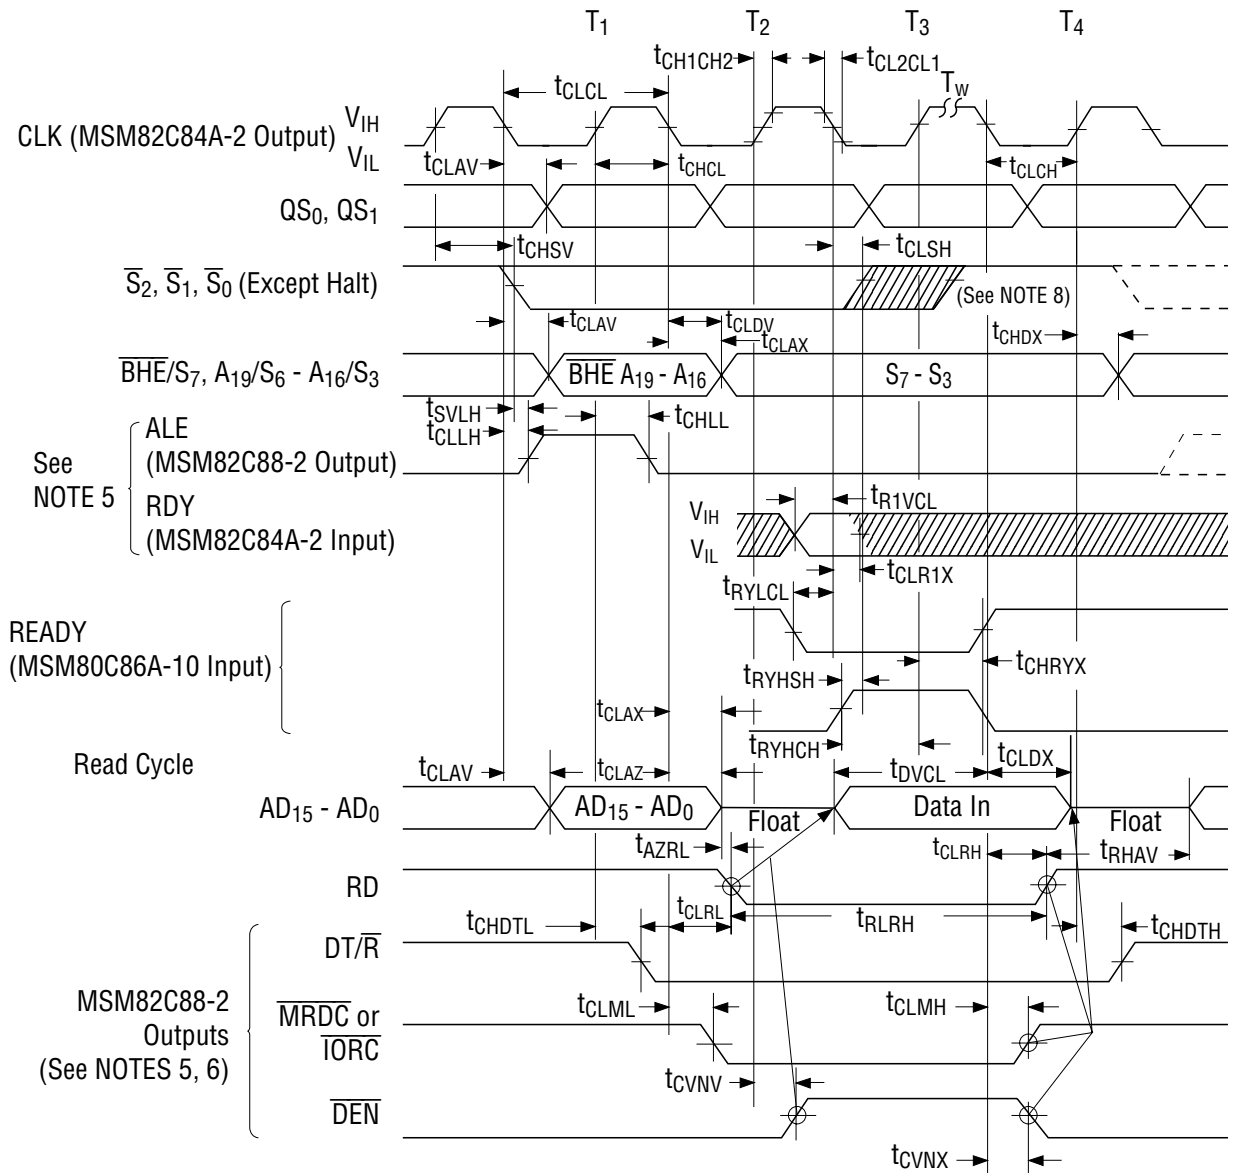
$T_1$ $T_2$ $T_3$ $T_4$

$t_{CH1CH2}$ $t_{CL2CL1}$

$t_{CLCL}$

$T_W$

CLK (MSM82C84A-2 Output) $V_{IH}$ $V_{IL}$

$t_{CLAV}$ $t_{CHCL}$ $t_{CLCH}$

$QS_0$, $QS_1$

$t_{CHSV}$ $t_{CLSH}$

$\overline{S}_2$, $\overline{S}_1$, $\overline{S}_0$ (Except Halt)

(See NOTE 8)

$t_{CLAV}$ $t_{CLDV}$ $t_{CLAX}$ $t_{CHDX}$

$\overline{BHE}/S_7$, $A_{19}/S_6$ - $A_{16}/S_3$

$\overline{BHE}$ $A_{19}$ - $A_{16}$

$S_7$ - $S_3$

$t_{SVLH}$ $t_{CLLH}$ $t_{CHLL}$

See NOTE 5

ALE (MSM82C88-2 Output)

RDY (MSM82C84A-2 Input)

$t_{R1VCL}$

$V_{IH}$ $V_{IL}$

$t_{CLR1X}$

$t_{RYLCL}$

READY (MSM80C86A-10 Input)

$t_{RYHSH}$ $t_{CHRYX}$

$t_{CLAX}$

$t_{RYHCH}$

Read Cycle

$t_{CLAV}$ $t_{CLAZ}$ $t_{DVCL}$ $t_{CLDX}$

$AD_{15}$ - $AD_0$

$AD_{15}$ - $AD_0$

Float

Data In

Float

$t_{AZRL}$ $t_{CLRH}$ $t_{RHAV}$

RD

$t_{CHDTL}$ $t_{CLRL}$ $t_{RLRH}$ $t_{CHDTH}$

DT/$\overline{R}$

MSM82C88-2 Outputs (See NOTES 5, 6)

$t_{CLML}$ $t_{CLMH}$

$\overline{MRDC}$ or $\overline{IORC}$

$t_{CVNV}$

$\overline{DEN}$

$t_{CVNX}$